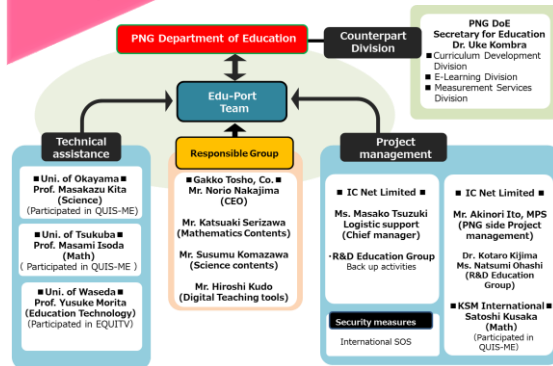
PNG Department of Education

Counterpart Division

PNG DoE Secretary for Education Dr. Uke Kombra
■Curriculum Development Division
■E-Learning Division
■Measurement Services Division

Edu-Port Team

Technical assistance

■Uni. of Okayama■
Prof. Masakazu Kita (Science)
(Participated in QUIS-ME)

■Uni. of Tsukuba■
Prof. Masami Isoda (Math)
( Participated in QUIS-ME )

■Uni. of Waseda■
Prof. Yusuke Morita (Education Technology)
(Participated in EQUITV)

Responsible Group

■Gakko Tosho, Co.■
Mr. Norio Nakajima (CEO)

Mr. Katsuaki Serizawa (Mathematics Contents)

Mr. Susumu Komazawa (Science contents)

Mr. Hiroshi Kudo (Digital Teaching tools)

Project management

■ IC Net Limited ■
Ms. Masako Tsuzuki
Logistic support (Chief manager)

·R&D Education Group
Back up activities

Security measures
International SOS

■ IC Net Limited ■
Mr. Akinori Ito, MPS (PNG side Project management)

Dr. Kotaro Kijima
Ms. Natsumi Ohashi
(R&D Education Group)

■KSM International■
Satoshi Kusaka (Math)
(Participated in QUIS-ME)